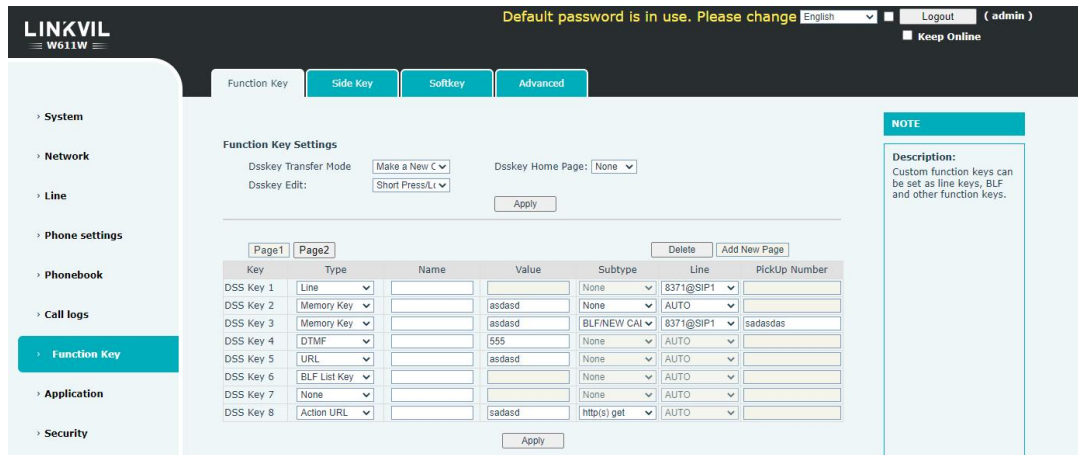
LINKVIL
W611W

Default password is in use. Please change English Logout (admin)
Keep Online

› System
› Network
› Line
› Phone settings
› Phonebook
› Call logs
› Function Key
› Application
› Security

Function Key | Side Key | Softkey | Advanced

Function Key Settings

Dsskey Transfer Mode: Make a New C
Dsskey Home Page: None
Dsskey Edit: Short Press/L

Apply

Page1 | Page2 | Delete | Add New Page

| Key | Type | Name | Value | Subtype | Line | PickUp Number |
|---|---|---|---|---|---|---|
| DSS Key 1 | Line | | | None | 8371@SIP1 | |
| DSS Key 2 | Memory Key | | asdasd | None | AUTO | |
| DSS Key 3 | Memory Key | | asdasd | BLF/NEW CAI | 8371@SIP1 | sadasdas |
| DSS Key 4 | DTMF | | 555 | None | AUTO | |
| DSS Key 5 | URL | | asdasd | None | AUTO | |
| DSS Key 6 | BLF List Key | | | None | AUTO | |
| DSS Key 7 | None | | | None | AUTO | |
| DSS Key 8 | Action URL | | sadasd | http(s) get | AUTO | |

Apply

NOTE

Description:
Custom function keys can be set as line keys, BLF and other function keys.